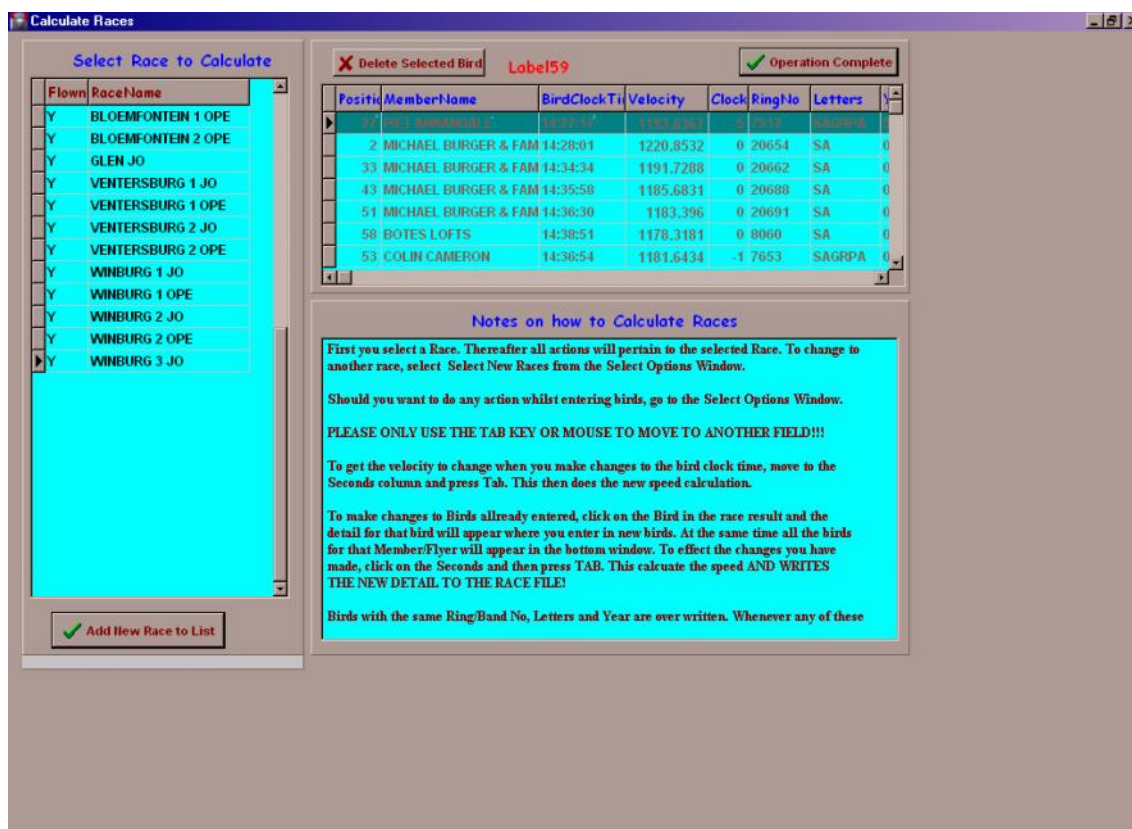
Calculate Races

Select Race to Calculate

| Flown | RaceName |
|---|---|
| Y | BLOEMFONTEIN 1 OPE |
| Y | BLOEMFONTEIN 2 OPE |
| Y | GLEN JO |
| Y | VENTERSBURG 1 JO |
| Y | VENTERSBURG 1 OPE |
| Y | VENTERSBURG 2 JO |
| Y | VENTERSBURG 2 OPE |
| Y | WINBURG 1 JO |
| Y | WINBURG 1 OPE |
| Y | WINBURG 2 JO |
| Y | WINBURG 2 OPE |
| Y | WINBURG 3 JO |

Add New Race to List

Delete Selected Bird

Label59

Operation Complete

| Positio | MemberName | BirdClockTi | Velocity | Clock | RingNo | Letters | Y |
|---|---|---|---|---|---|---|---|
| 27 | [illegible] | 14:27:17 | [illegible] | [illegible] | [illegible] | SAGRPA | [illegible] |
| 2 | MICHAEL BURGER & FAM | 14:28:01 | 1220.8532 | 0 | 20654 | SA | 0 |
| 33 | MICHAEL BURGER & FAM | 14:34:34 | 1191.7288 | 0 | 20662 | SA | 0 |
| 43 | MICHAEL BURGER & FAM | 14:35:58 | 1185.6831 | 0 | 20688 | SA | 0 |
| 51 | MICHAEL BURGER & FAM | 14:36:30 | 1183.396 | 0 | 20691 | SA | 0 |
| 58 | BOTES LOFTS | 14:38:51 | 1178.3181 | 0 | 8060 | SA | 0 |
| 53 | COLIN CAMERON | 14:36:54 | 1181.6434 | -1 | 7653 | SAGRPA | 0 |

Notes on how to Calculate Races

First you select a Race. Thereafter all actions will pertain to the selected Race. To change to another race, select Select New Races from the Select Options Window.

Should you want to do any action whilst entering birds, go to the Select Options Window.

PLEASE ONLY USE THE TAB KEY OR MOUSE TO MOVE TO ANOTHER FIELD!!!

To get the velocity to change when you make changes to the bird clock time, move to the Seconds column and press Tab. This then does the new speed calculation.

To make changes to Birds allready entered, click on the Bird in the race result and the detail for that bird will appear where you enter in new birds. At the same time all the birds for that Member/Flyer will appear in the bottom window. To effect the changes you have made, click on the Seconds and then press TAB. This calcuate the speed AND WRITES THE NEW DETAIL TO THE RACE FILE!

Birds with the same Ring/Band No, Letters and Year are over written. Whenever any of these